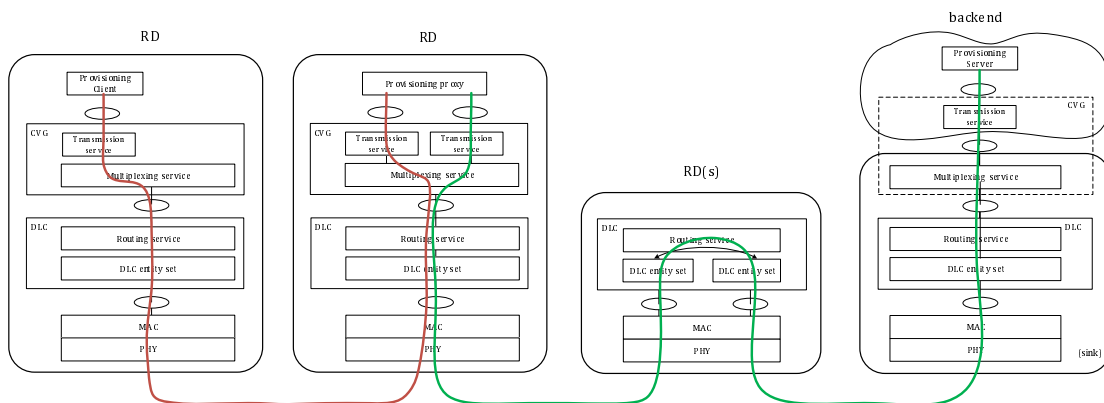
RD

RD

backend

Provisioning Client

Provisioning proxy

Provisioning Server

CVG

Transmission service

Multiplexing service

CVG

Transmission service

Transmission service

Multiplexing service

CVG

Transmission service

RD(s)

Multiplexing service

DLC

Routing service

DLC entity set

DLC

Routing service

DLC entity set

DLC

Routing service

DLC entity set

DLC entity set

Routing service

DLC

DLC entity set

MAC

PHY

MAC

PHY

MAC

PHY

MAC

PHY

(sink)